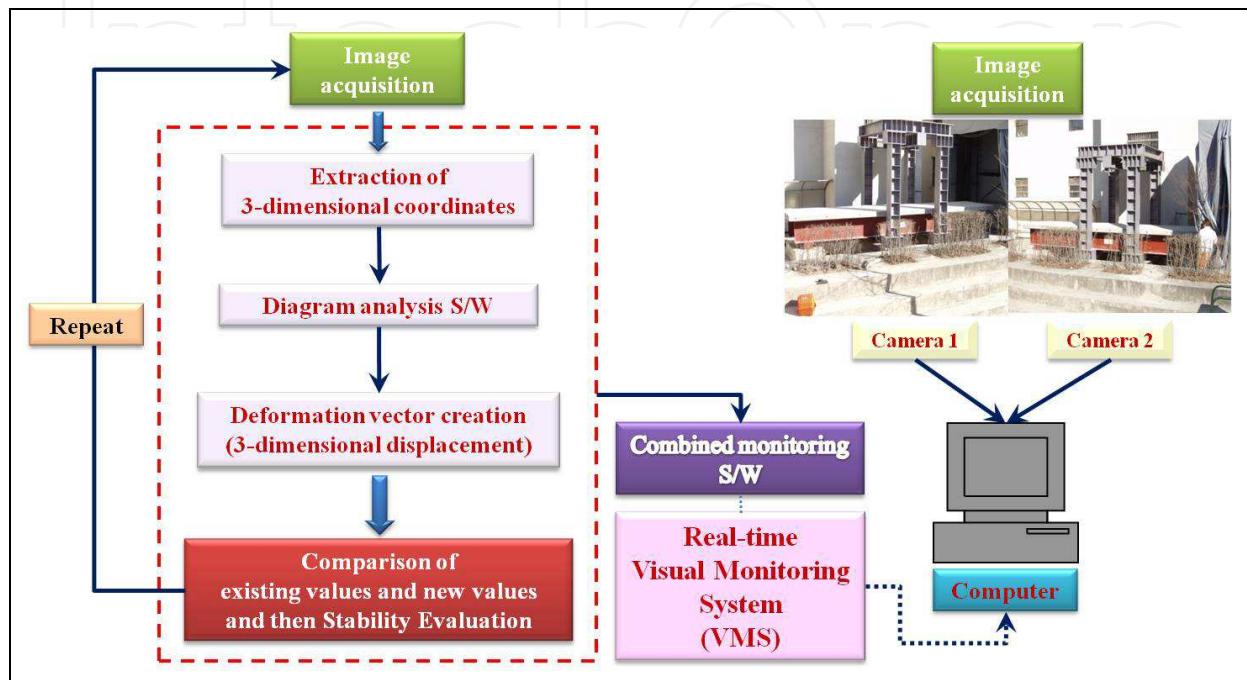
Image acquisition

Extraction of 3-dimensional coordinates

Diagram analysis S/W

Deformation vector creation (3-dimensional displacement)

Comparison of existing values and new values and then Stability Evaluation

Repeat

Image acquisition

Camera 1

Camera 2

Combined monitoring S/W

Real-time Visual Monitoring System (VMS)

Computer